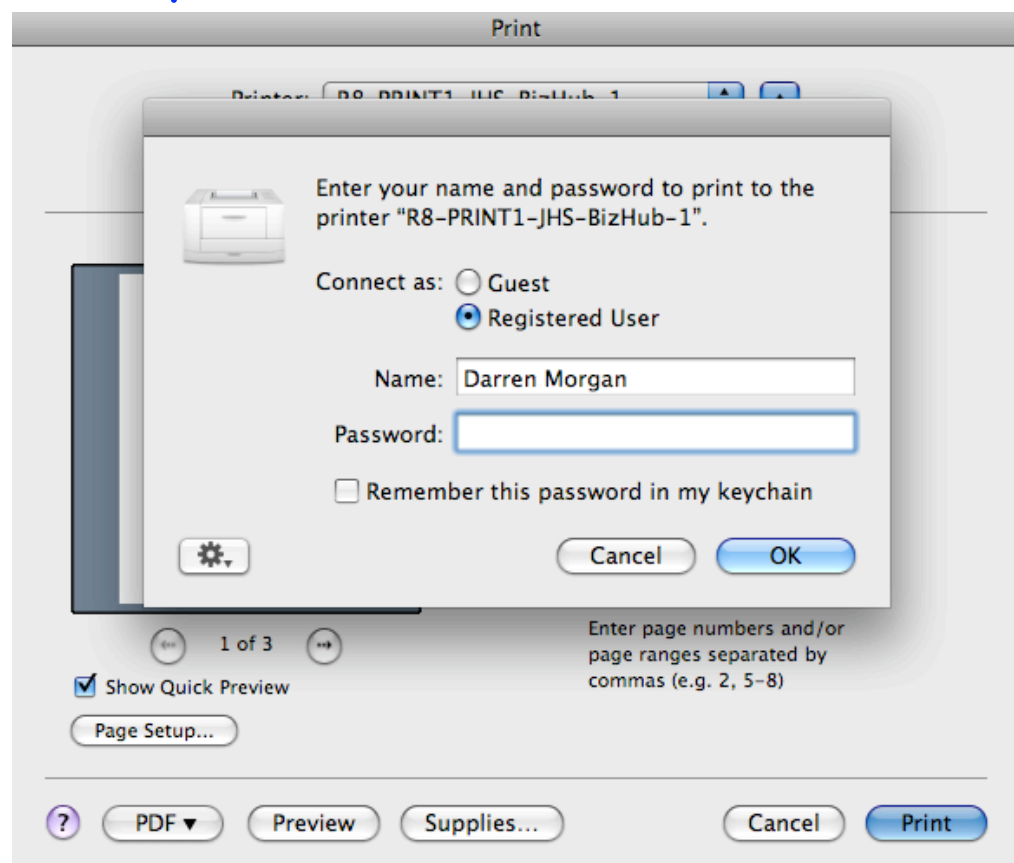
Print

Printer: R8-PRINT1-JHS-BizHub-1

Enter your name and password to print to the printer "R8-PRINT1-JHS-BizHub-1".

Connect as: Guest
Registered User

Name: Darren Morgan

Password:

Remember this password in my keychain

Cancel OK

1 of 3

Show Quick Preview

Page Setup...

Enter page numbers and/or page ranges separated by commas (e.g. 2, 5-8)

?

PDF ▾

Preview

Supplies...

Cancel

Print